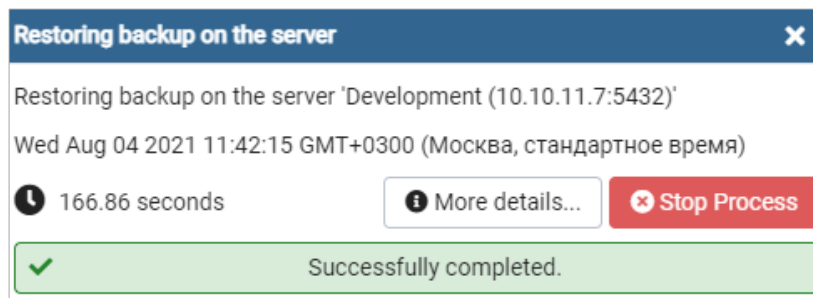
Restoring backup on the server

Restoring backup on the server 'Development (10.10.11.7:5432)'

Wed Aug 04 2021 11:42:15 GMT+0300 (Москва, стандартное время)

166.86 seconds

More details...

Stop Process

Successfully completed.